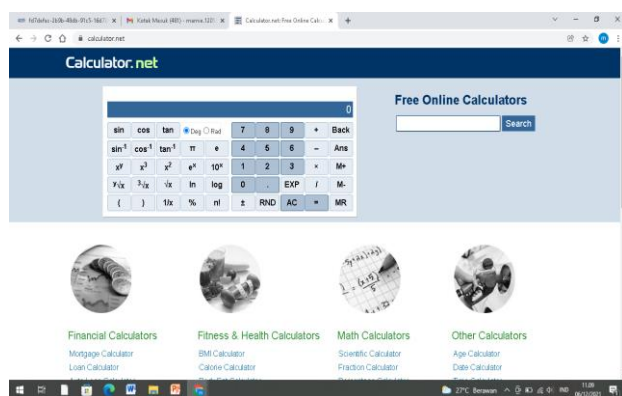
fd7defec-0c0b-48db-97c5-16e7 | Kotak Masuk (485) - mame 120 | Calculator.net: Free Online Calcu

calculator.net

Calculator.net

0

| sin | cos | tan | Deg Rad | 7 | 8 | 9 | + | Back |
|---|---|---|---|---|---|---|---|---|
| $sin^{-1}$ | $cos^{-1}$ | $tan^{-1}$ | π | e | 4 | 5 | 6 | – | Ans |
| $x^y$ | $x^3$ | $x^2$ | $e^x$ | $10^x$ | 1 | 2 | 3 | × | M+ |
| $\sqrt[y]{x}$ | $\sqrt[3]{x}$ | $\sqrt{x}$ | ln | log | 0 | . | EXP | / | M- |
| ( | ) | 1/x | % | n! | ± | RND | AC | = | MR |

Free Online Calculators

Search

Financial Calculators
Mortgage Calculator
Loan Calculator

Fitness & Health Calculators
BMI Calculator
Calorie Calculator

Math Calculators
Scientific Calculator
Fraction Calculator

Other Calculators
Age Calculator
Date Calculator

27°C Berawan 11:09 06/12/2021